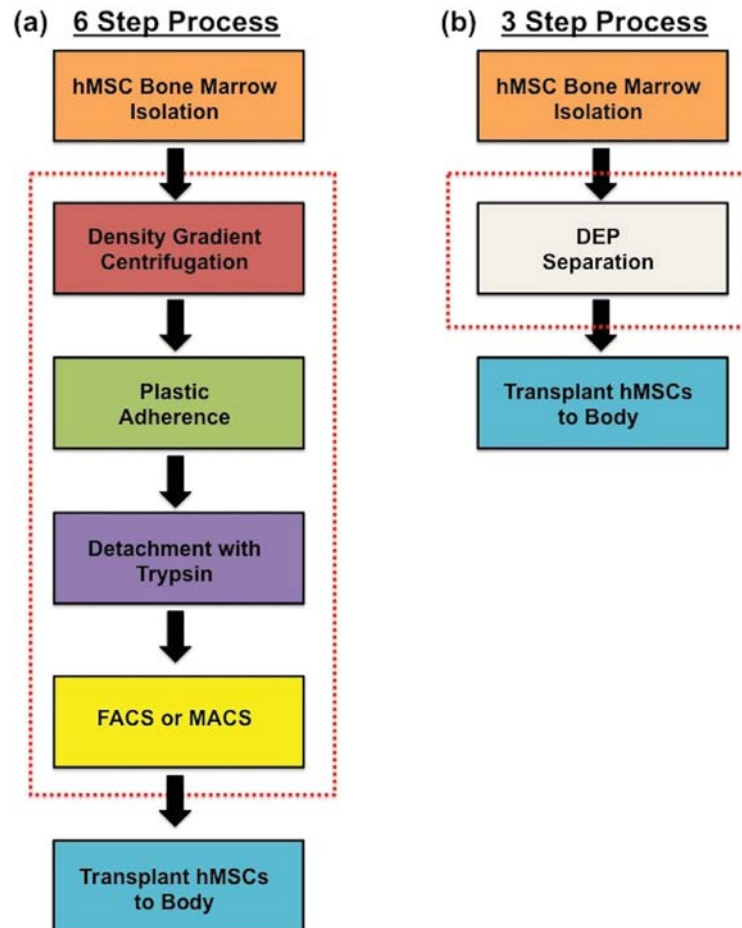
(a) 6 Step Process

hMSC Bone Marrow Isolation

Density Gradient Centrifugation

Plastic Adherence

Detachment with Trypsin

FACS or MACS

Transplant hMSCs to Body

(b) 3 Step Process

hMSC Bone Marrow Isolation

DEP Separation

Transplant hMSCs to Body